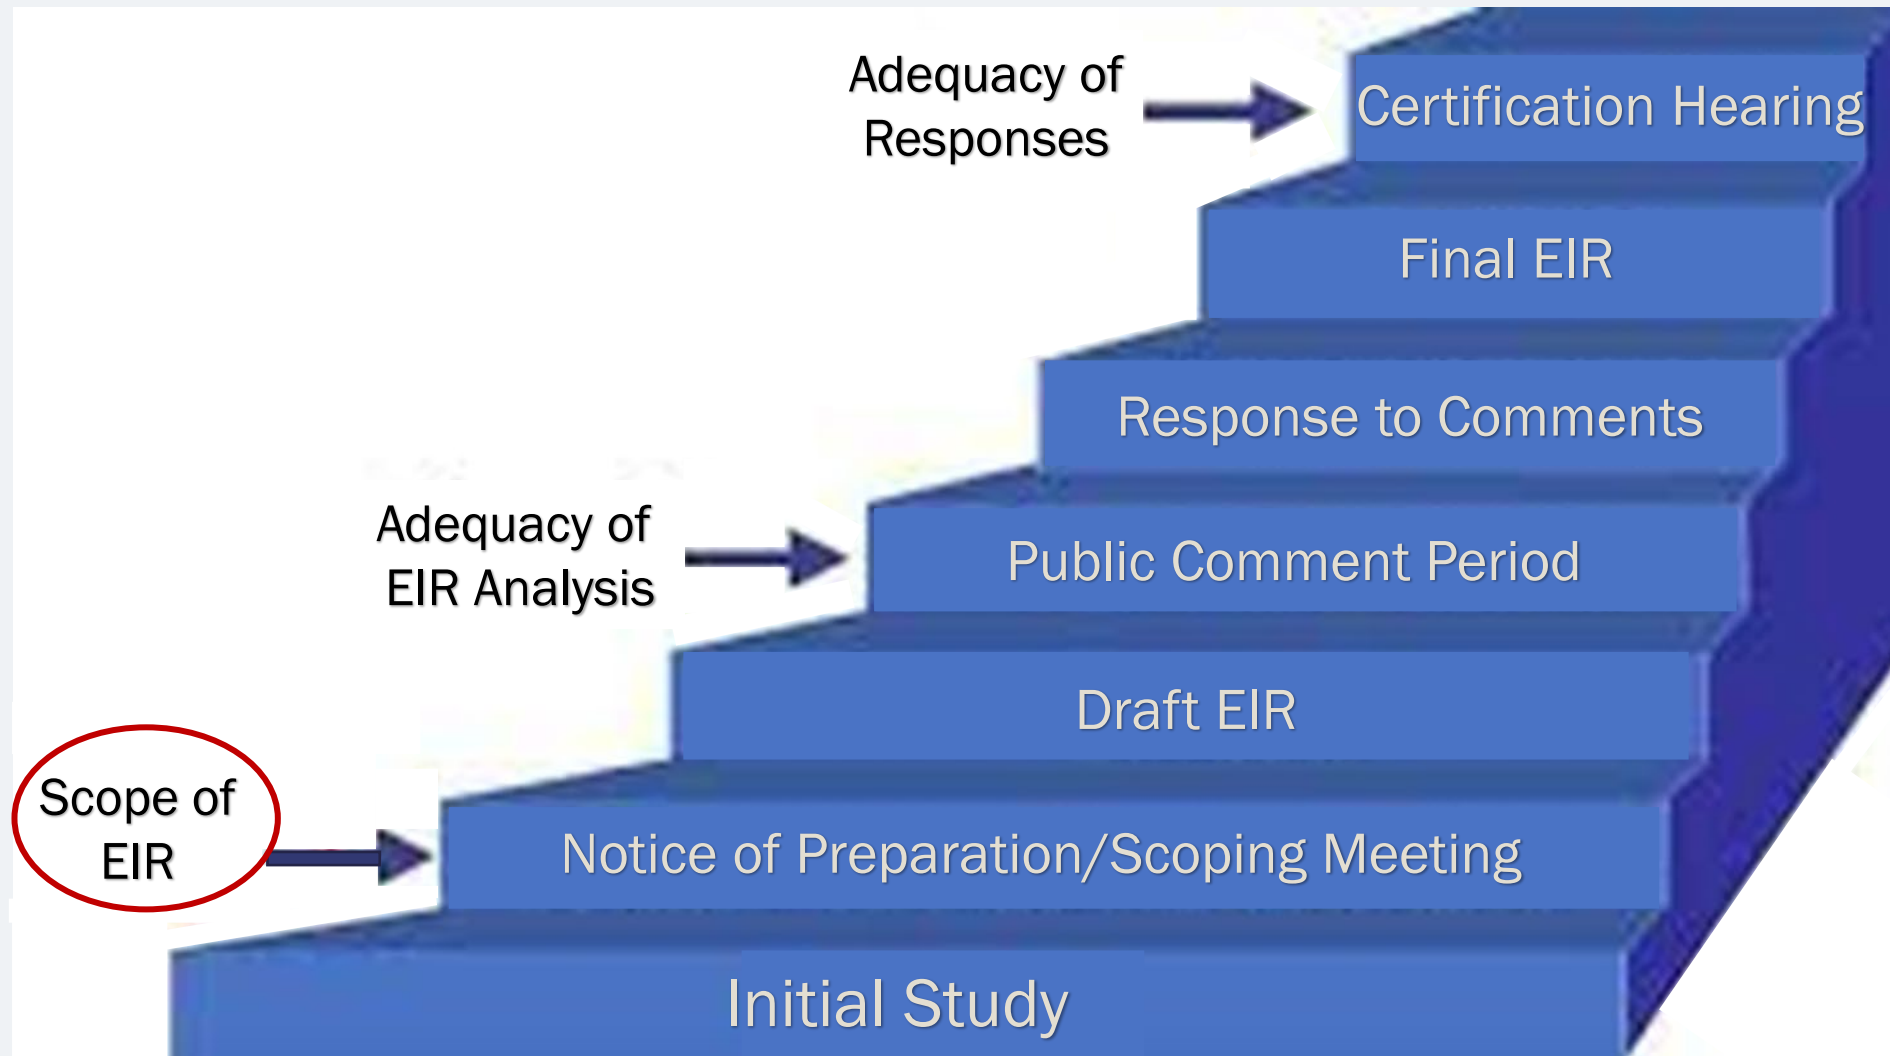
Adequacy of Responses

Certification Hearing

Final EIR

Response to Comments

Adequacy of EIR Analysis

Public Comment Period

Draft EIR

Scope of EIR

Notice of Preparation/Scoping Meeting

Initial Study